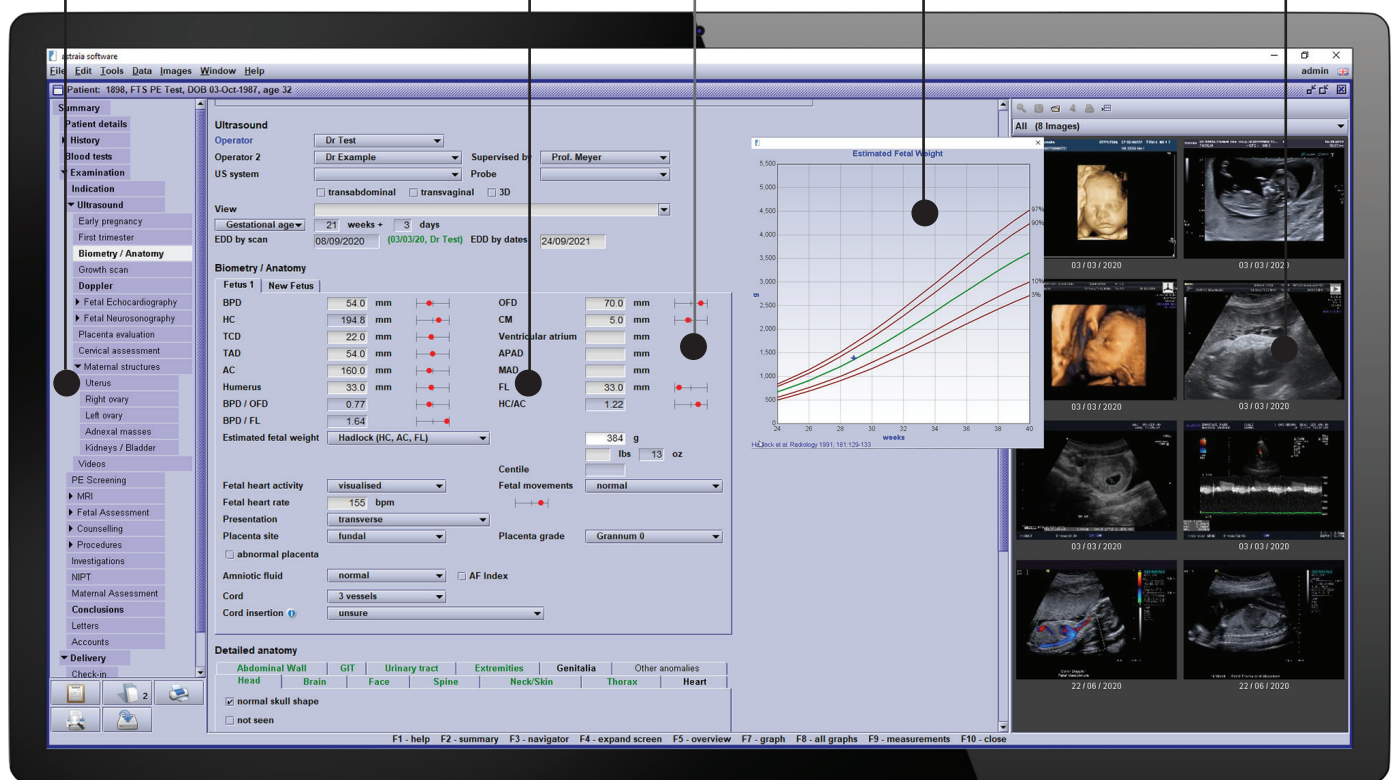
astraia software

File Edit Tools Data Images Window Help

admin

Patient: 1898, FTS PE Test, DOB 03-Oct-1987, age 32

Summary
Patient details
History
Blood tests
Examination
Indication
Ultrasound
Early pregnancy
First trimester
Biometry / Anatomy
Growth scan
Doppler
Fetal Echocardiography
Fetal Neurosonography
Placenta evaluation
Cervical assessment
Maternal structures
Uterus
Right ovary
Left ovary
Adnexal masses
Kidneys / Bladder
Videos
PE Screening
MRI
Fetal Assessment
Counselling
Procedures
Investigations
NIPT
Maternal Assessment
Conclusions
Letters
Accounts
Delivery
Check-in

2

Ultrasound
Operator Dr Test
Operator 2 Dr Example
Supervised by Prof. Meyer
US system
Probe
transabdominal transvaginal 3D
View
Gestational age 21 weeks + 3 days
EDD by scan 08/09/2020 (03/03/20, Dr Test) EDD by dates 24/09/2021

Biometry / Anatomy
Fetus 1 New Fetus

| | | | | | |
|---|---|---|---|---|---|
| BPD | 54.0 | mm | OFD | 70.0 | mm |
| HC | 194.8 | mm | CM | 5.0 | mm |
| TCD | 22.0 | mm | Ventricular atrium | | mm |
| TAD | 54.0 | mm | APAD | | mm |
| AC | 160.0 | mm | MAD | | mm |
| Humerus | 33.0 | mm | FL | 33.0 | mm |
| BPD / OFD | 0.77 | | HC/AC | 1.22 | |
| BPD / FL | 1.64 | | | | |

Estimated fetal weight Hadlock (HC, AC, FL) 384 g
lbs 13 oz
Centile
Fetal heart activity visualised
Fetal movements normal
Fetal heart rate 155 bpm
Presentation transverse
Placenta site fundal
Placenta grade Grannum 0
abnormal placenta
Amniotic fluid normal
AF Index
Cord 3 vessels
Cord insertion unsure

Detailed anatomy
Abdominal Wall GIT Urinary tract Extremities Genitalia Other anomalies
Head Brain Face Spine Neck/Skin Thorax Heart
normal skull shape
not seen

Estimated Fetal Weight
5,500 5,000 4,500 4,000 3,500 3,000 2,500 2,000 1,500 1,000 500 0
g
97% 90% 10% 3%
24 26 28 30 32 34 36 38 40
weeks
Hadlock et al. Radiology 1991; 181:129-133

All (8 Images)
03 / 03 / 2020
03 / 03 / 2020
03 / 03 / 2020
03 / 03 / 2020
03 / 03 / 2020
03 / 03 / 2020
22 / 06 / 2020
22 / 06 / 2020

F1 - help F2 - summary F3 - navigator F4 - expand screen F5 - overview F7 - graph F8 - all graphs F9 - measurements F10 - close